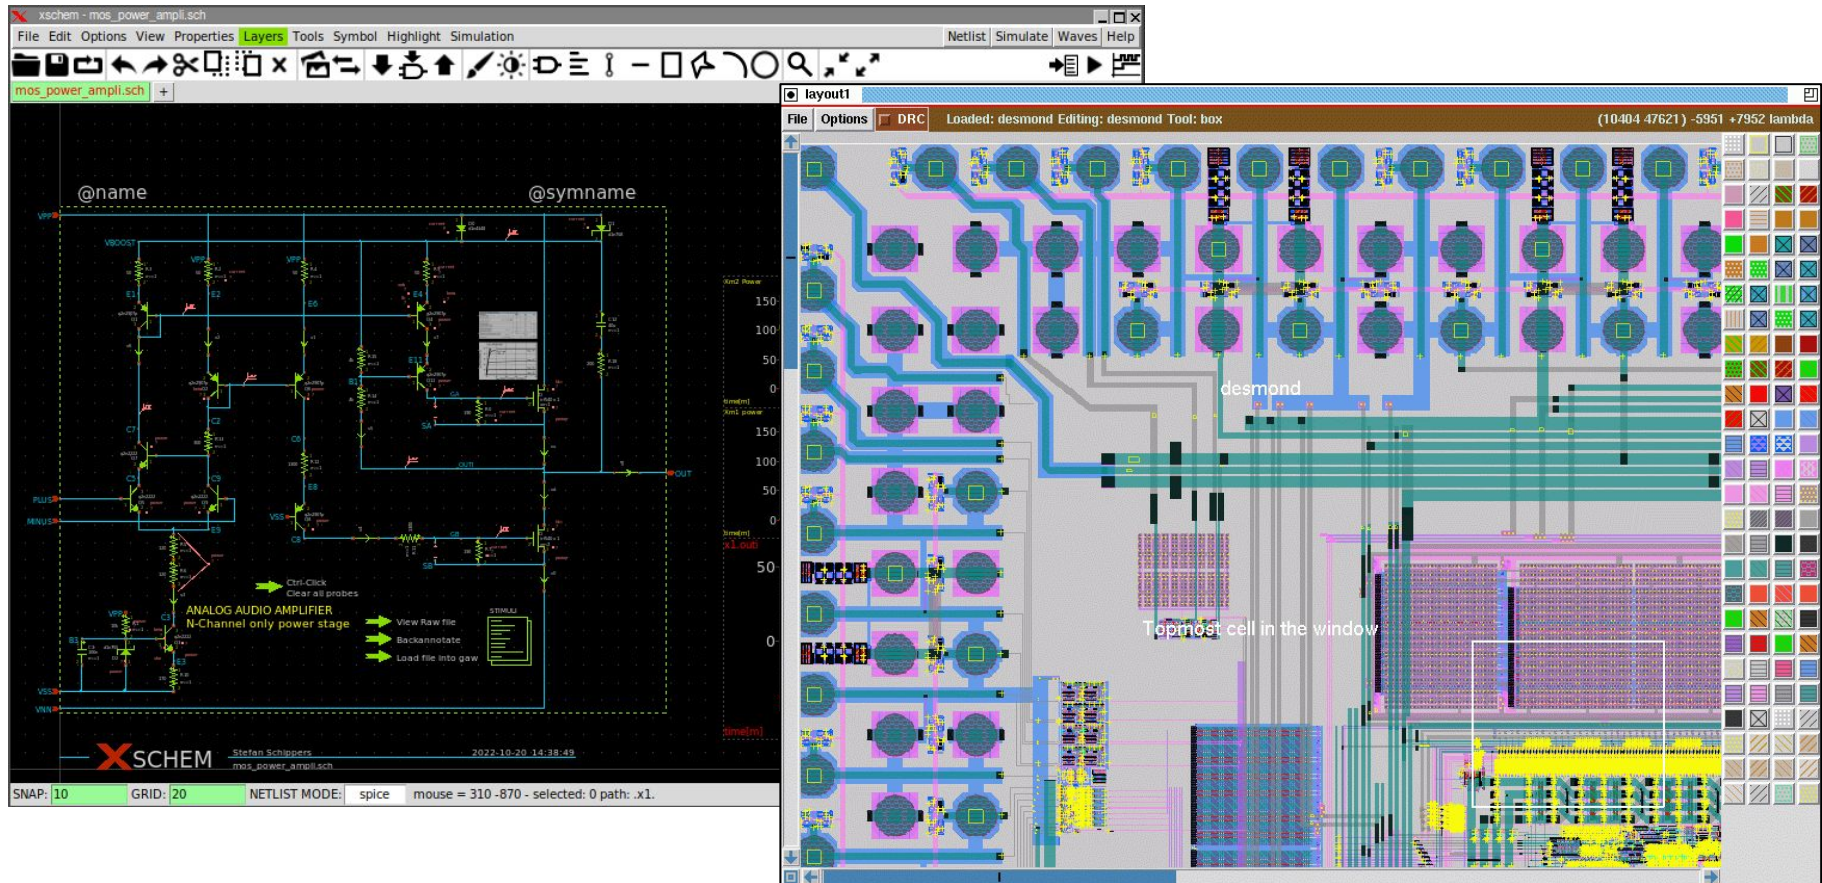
xschem - mos_power_ampli.sch
File Edit Options View Properties Layers Tools Symbol Highlight Simulation
Netlist Simulate Waves Help
mos_power_ampli.sch +
@name
@symname
VPP
VBOOST
PLUS
MINUS
VSS
VNN
OUT
Ctrl-Click
Clear all probes
ANALOG AUDIO AMPLIFIER
N-Channel only power stage
View Raw file
Backannotate
Load file into gaw
STIMULI
150
100
50
0
150
100
50
0
50
0
XSCHEM
Stefan Schippers
mos_power_ampli.sch
2022-10-20 14:38:49
SNAP: 10 GRID: 20 NETLIST MODE: spice mouse = 310 -870 - selected: 0 path: .x1.
layout1
File Options DRC Loaded: desmond Editing: desmond Tool: box (10404 47621) -5951 +7952 lambda
desmond
Topmost cell in the window